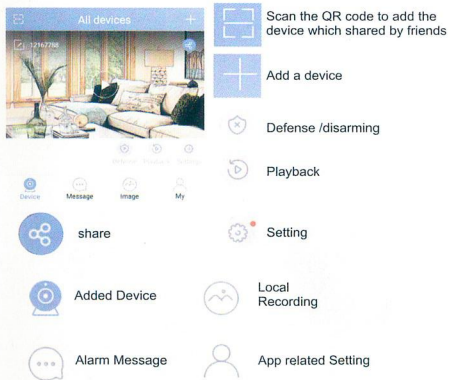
All devices
12167788
Defense Playback Setting
Device Message Image My

Scan the QR code to add the device which shared by friends

Add a device

Defense /disarming

Playback

share

Setting

Added Device

Local Recording

Alarm Message

App related Setting